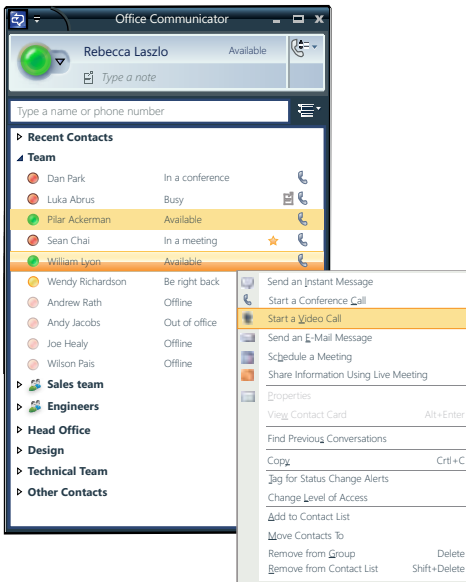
Office Communicator

Rebecca Laszlo Available

Type a note

Type a name or phone number

Recent Contacts

Team

| Dan Park | In a conference |
|---|---|
| Luka Abrus | Busy |
| Pilar Ackerman | Available |
| Sean Chai | In a meeting |
| William Lyon | Available |
| Wendy Richardson | Be right back |
| Andrew Rath | Offline |
| Andy Jacobs | Out of office |
| Joe Healy | Offline |
| Wilson Pais | Offline |

Sales team

Engineers

Head Office

Design

Technical Team

Other Contacts

Send an Instant Message
Start a Conference Call
Start a Video Call
Send an E-Mail Message
Schedule a Meeting
Share Information Using Live Meeting
Properties
View Contact Card Alt+Enter
Find Previous Conversations
Copy Crtl+C
Tag for Status Change Alerts
Change Level of Access
Add to Contact List
Move Contacts To
Remove from Group Delete
Remove from Contact List Shift+Delete